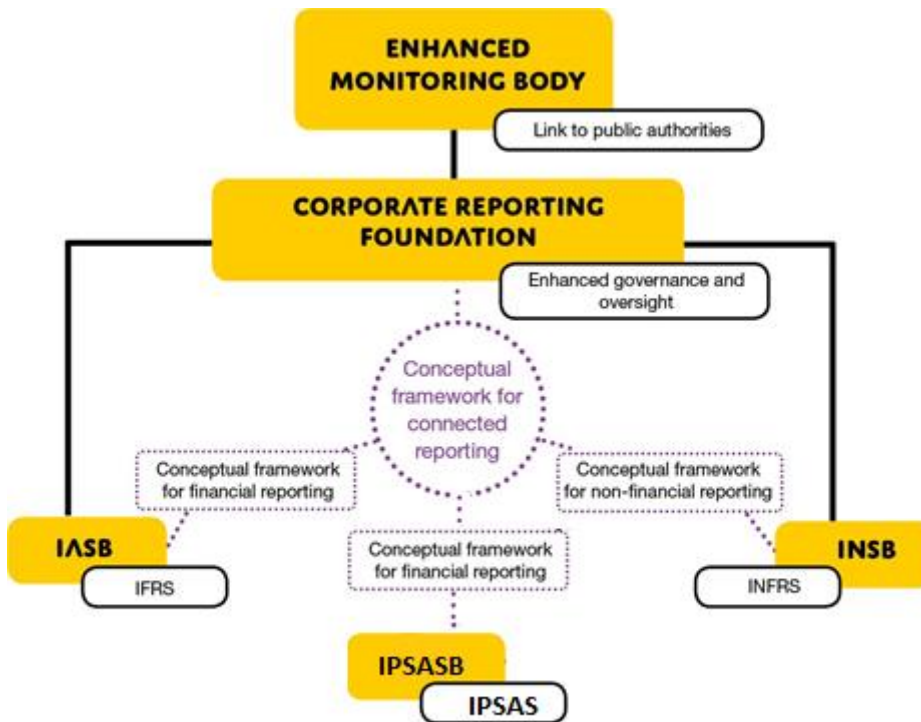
ENHANCED MONITORING BODY

Link to public authorities

CORPORATE REPORTING FOUNDATION

Enhanced governance and oversight

Conceptual framework for connected reporting

Conceptual framework for financial reporting

Conceptual framework for non-financial reporting

IASB

IFRS

Conceptual framework for financial reporting

INSB

INFRS

IPSASB

IPSAS